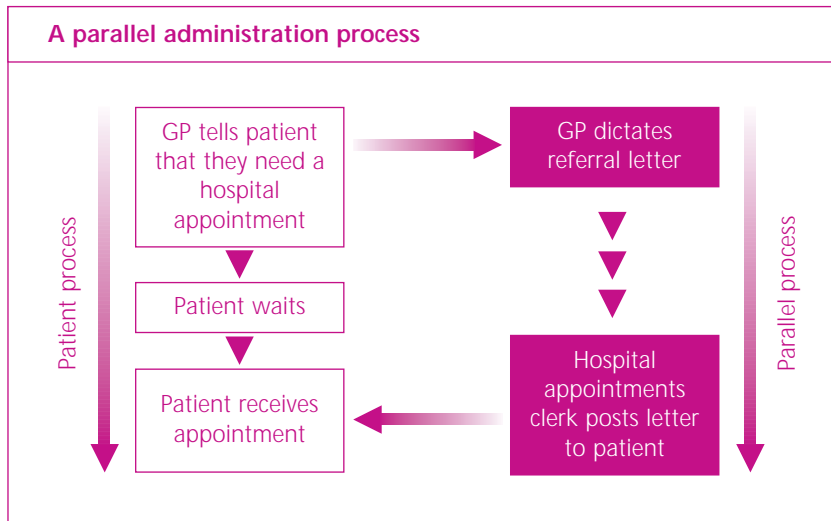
A parallel administration process

Patient process

GP tells patient that they need a hospital appointment

Patient waits

Patient receives appointment

GP dictates referral letter

Hospital appointments clerk posts letter to patient

Parallel process